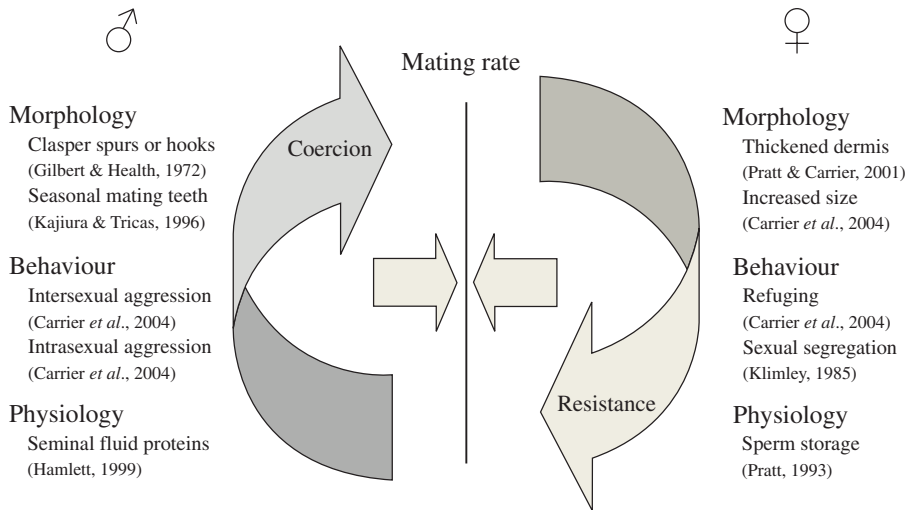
♂

Mating rate

♀

Morphology
Clasper spurs or hooks
(Gilbert & Health, 1972)
Seasonal mating teeth
(Kajiura & Tricas, 1996)

Behaviour
Intersexual aggression
(Carrier *et al*., 2004)
Intrasexual aggression
(Carrier *et al*., 2004)

Physiology
Seminal fluid proteins
(Hamlett, 1999)

Coercion

Resistance

Morphology
Thickened dermis
(Pratt & Carrier, 2001)
Increased size
(Carrier *et al*., 2004)

Behaviour
Refuging
(Carrier *et al*., 2004)
Sexual segregation
(Klimley, 1985)

Physiology
Sperm storage
(Pratt, 1993)